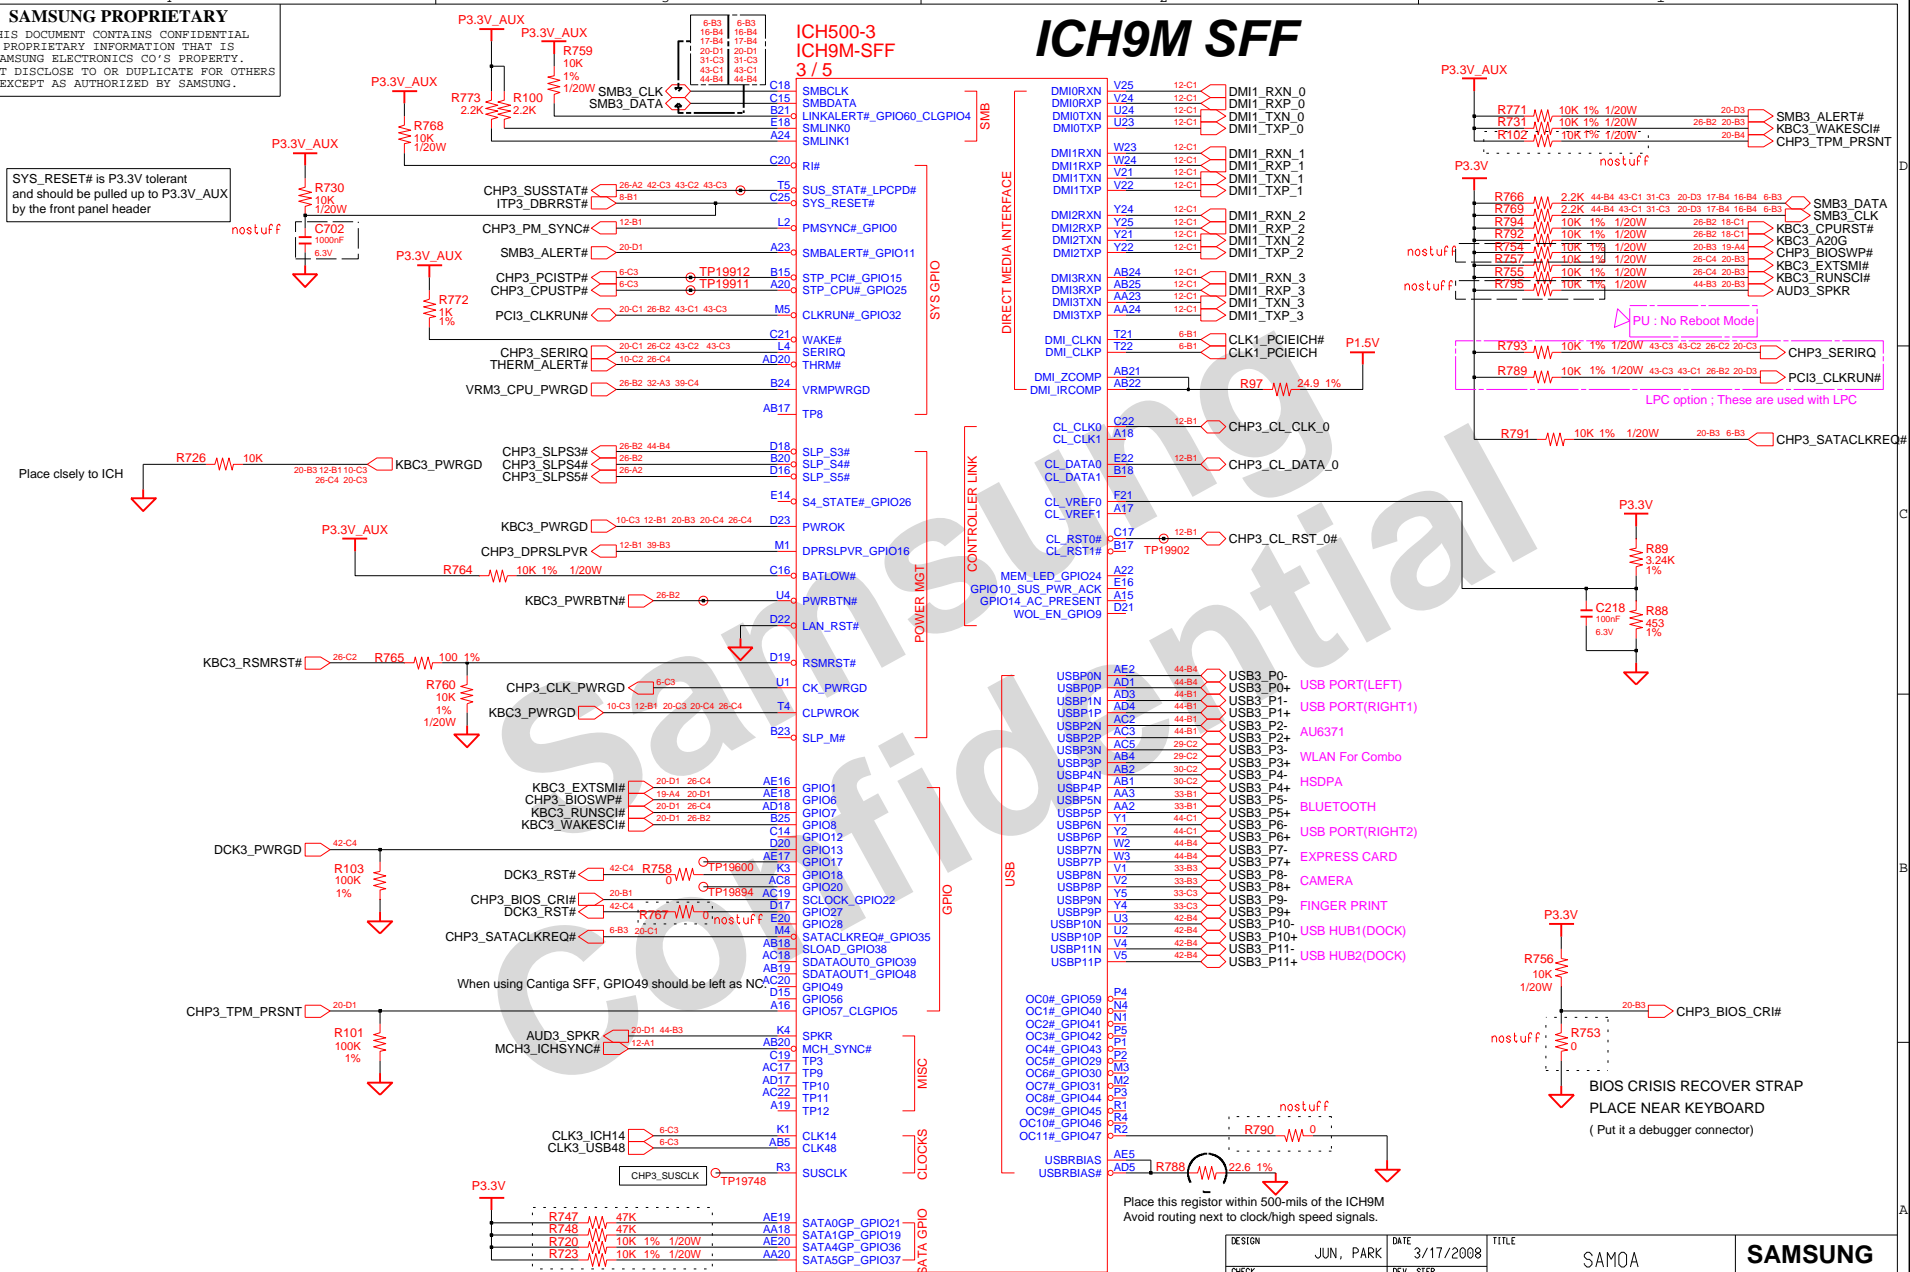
SAMSUNG PROPRIETARY
HIS DOCUMENT CONTAINS CONFIDENTIAL PROPRIETARY INFORMATION THAT IS AMSUNG ELECTRONICS CO'S PROPERTY. T DISCLOSE TO OR DUPLICATE FOR OTHERS EXCEPT AS AUTHORIZED BY SAMSUNG.

ICH9M SFF

ICH500-3
ICH9M-SFF
3 / 5

P3.3V_AUX
R759 10K 1% 1/20W
SMB3_CLK
SMB3_DATA
R773 2.2K
R100 2.2K
R768 10K 1/20W
R730 10K 1/20W
C702 1000nF 6.3V
nostuff
SYS_RESET# is P3.3V tolerant and should be pulled up to P3.3V_AUX by the front panel header

SMBCLK
SMBDATA
LINKALERT#_GPIO60_CLGPIO4
SMLINK0
SMLINK1
RI#
SUS_STAT#_LPCPD#
SYS_RESET#
PMSYNC#_GPIO0
SMBALERT#_GPIO11
STP_PCI#_GPIO15
STP_CPU#_GPIO25
CLKRUN#_GPIO32
WAKE#
SERIRQ
THRM#
VRMPWRGD
TP8
SLP_S3#
SLP_S4#
SLP_S5#
S4_STATE#_GPIO26
PWROK
DPRSLPVR_GPIO16
BATLOW#
PWRBTN#
LAN_RST#
RSMRST#
CK_PWRGD
CLPWROK
SLP_M#
SMB
SYS GPIO
POWER MGT

CHP3_SUSSTAT#
ITP3_DBRRST#
CHP3_PM_SYNC#
SMB3_ALERT#
CHP3_PCISTP#
CHP3_CPUSTP#
PCI3_CLKRUN#
TP19912
TP19911
R772 1K 1%
CHP3_SERIRQ
THERM_ALERT#
VRM3_CPU_PWRGD
CHP3_SLPS3#
CHP3_SLPS4#
CHP3_SLPS5#
R726 10K
KBC3_PWRGD
Place clsely to ICH
KBC3_PWRGD
CHP3_DPRSLPVR
R764 10K 1% 1/20W
KBC3_PWRBTN#
KBC3_RSMRST#
R765 100 1%
R760 10K 1% 1/20W
CHP3_CLK_PWRGD
KBC3_PWRGD

KBC3_EXTSMI#
CHP3_BIOSWP#
KBC3_RUNSCI#
KBC3_WAKESCI#
DCK3_PWRGD
R103 100K 1%
DCK3_RST#
R758 0
TP19600
TP19894
CHP3_BIOS_CRI#
DCK3_RST#
R767 0
nostuff
CHP3_SATACLKREQ#
When using Cantiga SFF, GPIO49 should be left as NC
CHP3_TPM_PRSNT
R101 100K 1%
AUD3_SPKR
MCH3_ICHSYNC#
CLK3_ICH14
CLK3_USB48
CHP3_SUSCLK
TP19748
P3.3V
R747 47K
R748 47K
R720 10K 1% 1/20W
R723 10K 1% 1/20W

GPIO1
GPIO6
GPIO7
GPIO8
GPIO12
GPIO13
GPIO17
GPIO18
GPIO20
SCLOCK_GPIO22
GPIO27
GPIO28
SATACLKREQ#_GPIO35
SLOAD_GPIO38
SDATAOUT0_GPIO39
SDATAOUT1_GPIO48
GPIO49
GPIO56
GPIO57_CLGPIO5
GPIO
SPKR
MCH_SYNC#
TP3
TP9
TP10
TP11
TP12
MISC
CLK14
CLK48
SUSCLK
CLOCKS
SATA0GP_GPIO21
SATA1GP_GPIO19
SATA4GP_GPIO36
SATA5GP_GPIO37
SATA GPIO

DMI0RXN
DMI0RXP
DMI0TXN
DMI0TXP
DMI1RXN
DMI1RXP
DMI1TXN
DMI1TXP
DMI2RXN
DMI2RXP
DMI2TXN
DMI2TXP
DMI3RXN
DMI3RXP
DMI3TXN
DMI3TXP
DMI_CLKN
DMI_CLKP
DMI_ZCOMP
DMI_IRCOMP
DIRECT MEDIA INTERFACE
CL_CLK0
CL_CLK1
CL_DATA0
CL_DATA1
CL_VREF0
CL_VREF1
CL_RST0#
CL_RST1#
MEM_LED_GPIO24
GPIO10_SUS_PWR_ACK
GPIO14_AC_PRESENT
WOL_EN_GPIO9
CONTROLLER LINK
USBP0N
USBP0P
USBP1N
USBP1P
USBP2N
USBP2P
USBP3N
USBP3P
USBP4N
USBP4P
USBP5N
USBP5P
USBP6N
USBP6P
USBP7N
USBP7P
USBP8N
USBP8P
USBP9N
USBP9P
USBP10N
USBP10P
USBP11N
USBP11P
USB
OC0#_GPIO59
OC1#_GPIO40
OC2#_GPIO41
OC3#_GPIO42
OC4#_GPIO43
OC5#_GPIO29
OC6#_GPIO30
OC7#_GPIO31
OC8#_GPIO44
OC9#_GPIO45
OC10#_GPIO46
OC11#_GPIO47
USBRBIAS
USBRBIAS#

DMI1_RXN_0
DMI1_RXP_0
DMI1_TXN_0
DMI1_TXP_0
DMI1_RXN_1
DMI1_RXP_1
DMI1_TXN_1
DMI1_TXP_1
DMI1_RXN_2
DMI1_RXP_2
DMI1_TXN_2
DMI1_TXP_2
DMI1_RXN_3
DMI1_RXP_3
DMI1_TXN_3
DMI1_TXP_3
CLK1_PCIEICH#
CLK1_PCIEICH
P1.5V
R97 24.9 1%
CHP3_CL_CLK_0
CHP3_CL_DATA_0
CHP3_CL_RST_0#
TP19902
USB3_P0-
USB3_P0+
USB3_P1-
USB3_P1+
USB3_P2-
USB3_P2+
USB3_P3-
USB3_P3+
USB3_P4-
USB3_P4+
USB3_P5-
USB3_P5+
USB3_P6-
USB3_P6+
USB3_P7-
USB3_P7+
USB3_P8-
USB3_P8+
USB3_P9-
USB3_P9+
USB3_P10-
USB3_P10+
USB3_P11-
USB3_P11+
USB PORT(LEFT)
USB PORT(RIGHT1)
AU6371
WLAN For Combo
HSDPA
BLUETOOTH
USB PORT(RIGHT2)
EXPRESS CARD
CAMERA
FINGER PRINT
USB HUB1(DOCK)
USB HUB2(DOCK)
nostuff
R790 0
R788 22.6 1%
Place this registor within 500-mils of the ICH9M
Avoid routing next to clock/high speed signals.

P3.3V_AUX
R771 10K 1% 1/20W
R731 10K 1% 1/20W
R102 10K 1% 1/20W
SMB3_ALERT#
KBC3_WAKESCI#
CHP3_TPM_PRSNT
nostuff
P3.3V
R766 2.2K
R769 2.2K
R794 10K 1% 1/20W
R792 10K 1% 1/20W
R754 10K 1% 1/20W
R757 10K 1% 1/20W
R755 10K 1% 1/20W
R795 10K 1% 1/20W
SMB3_DATA
SMB3_CLK
KBC3_CPURST#
KBC3_A20G
CHP3_BIOSWP#
KBC3_EXTSMI#
KBC3_RUNSCI#
AUD3_SPKR
PU : No Reboot Mode
R793 10K 1% 1/20W
R789 10K 1% 1/20W
CHP3_SERIRQ
PCI3_CLKRUN#
LPC option ; These are used with LPC
R791 10K 1% 1/20W
CHP3_SATACLKREQ#
P3.3V
R89 3.24K 1%
C218 100nF 6.3V
R88 453 1%
P3.3V
R756 10K 1/20W
CHP3_BIOS_CRI#
nostuff
R753 0
BIOS CRISIS RECOVER STRAP
PLACE NEAR KEYBOARD
( Put it a debugger connector)

DESIGN JUN, PARK
DATE 3/17/2008
TITLE SAMOA
SAMSUNG
CHECK
REV
STEP

Samsung Confidential